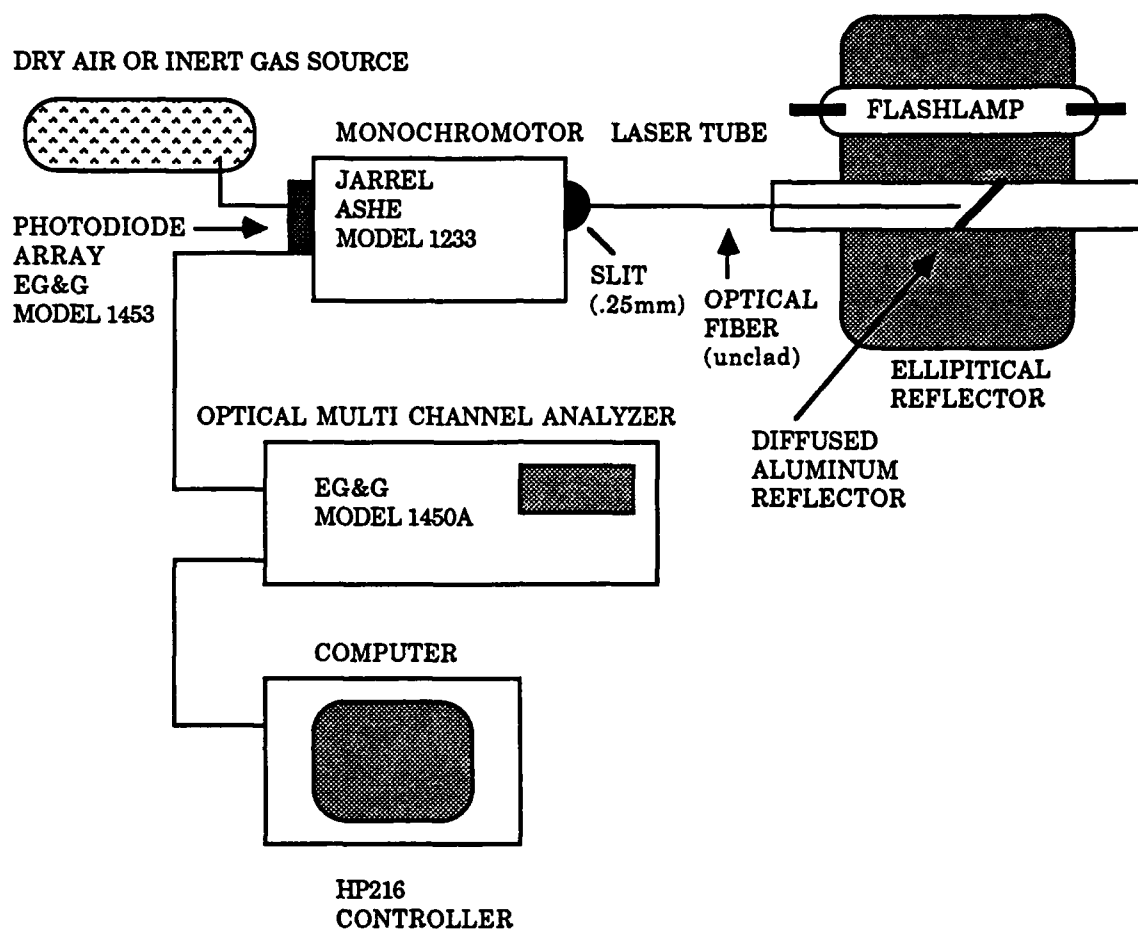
DRY AIR OR INERT GAS SOURCE

MONOCHROMOTOR

LASER TUBE

FLASHLAMP

JARREL
ASHE
MODEL 1233

PHOTODIODE
ARRAY
EG&G
MODEL 1453

SLIT
(.25mm)

OPTICAL
FIBER
(unclad)

ELLIPITICAL
REFLECTOR

DIFFUSED
ALUMINUM
REFLECTOR

OPTICAL MULTI CHANNEL ANALYZER

EG&G
MODEL 1450A

COMPUTER

HP216
CONTROLLER